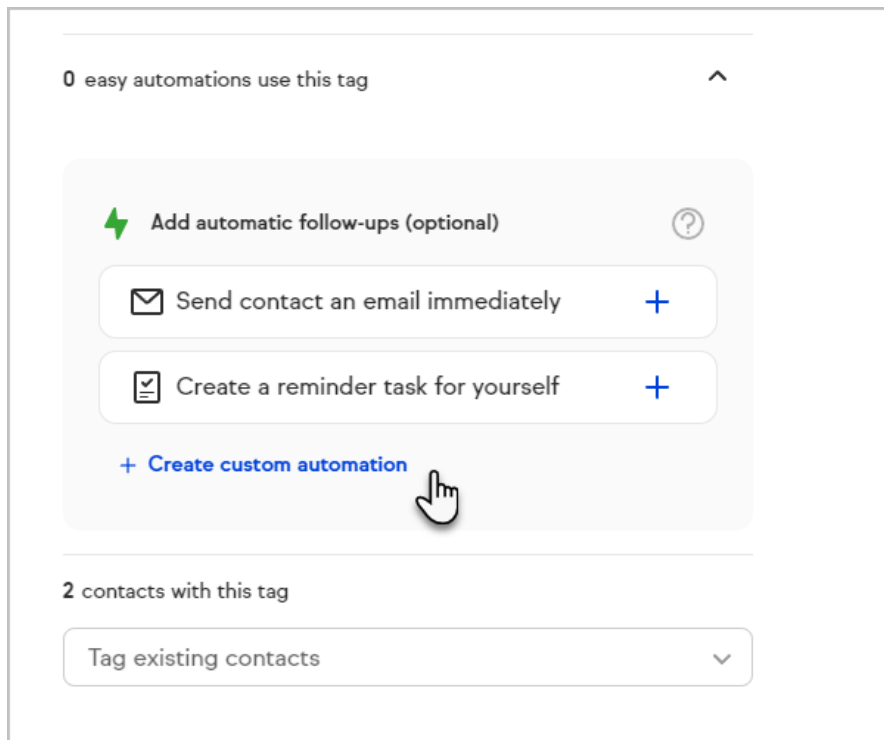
0 easy automations use this tag

Add automatic follow-ups (optional)

Send contact an email immediately +

Create a reminder task for yourself +

+ Create custom automation

2 contacts with this tag

Tag existing contacts